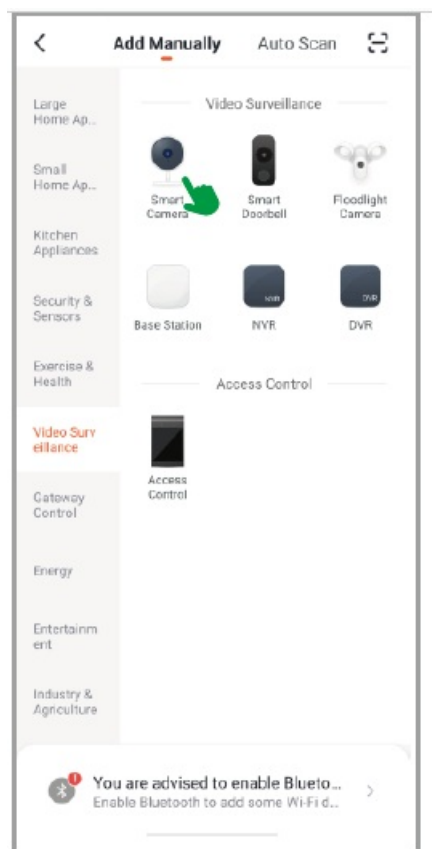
<

Add Manually

Auto Scan

Large Home Ap...

Small Home Ap...

Kitchen Appliances

Security & Sensors

Exercise & Health

Video Surveillance

Gateway Control

Energy

Entertainment

Industry & Agriculture

Video Surveillance

Smart Camera

Smart Doorbell

Floodlight Camera

Base Station

NVR

DVR

Access Control

Access Control

You are advised to enable Blueto...
Enable Bluetooth to add some Wi-Fi d...

>